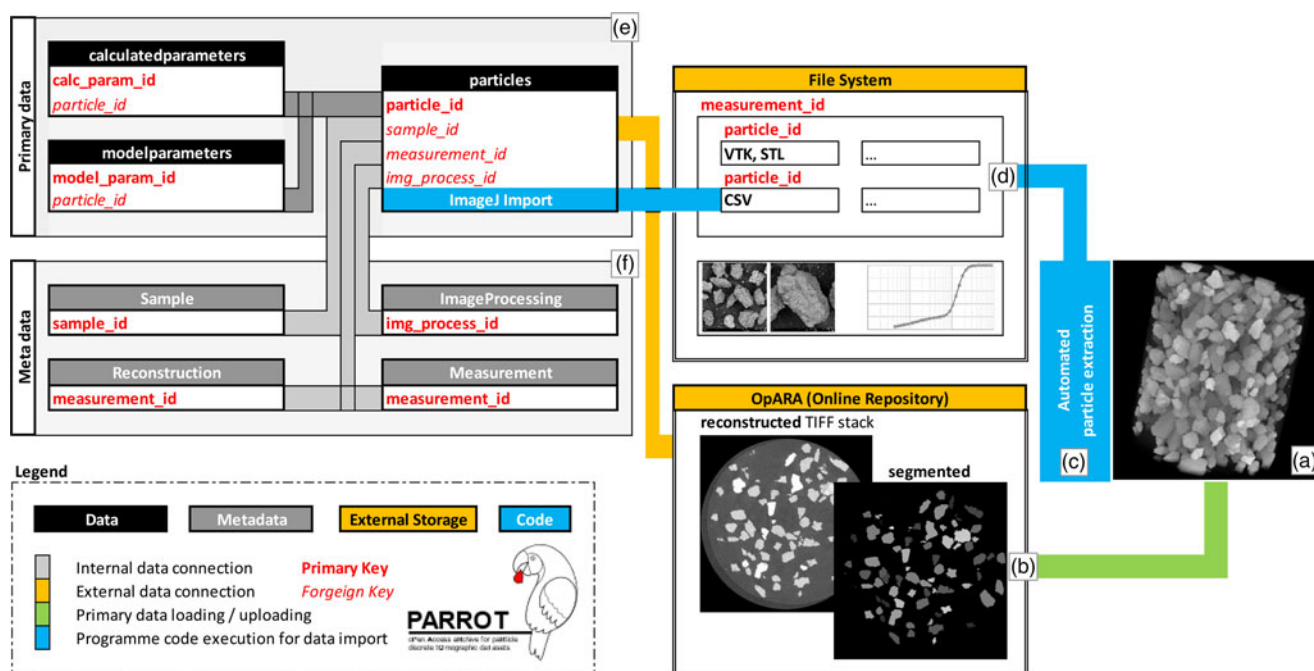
Primary data

calculatedparameters
calc_param_id
particle_id

modelparameters
model_param_id
particle_id

particles
particle_id
sample_id
measurement_id
img_process_id
ImageJ Import

(e)

File System
measurement_id
particle_id
VTK, STL
...
particle_id
CSV
...
(d)

Meta data

Sample
sample_id

ImageProcessing
img_process_id

Reconstruction
measurement_id

Measurement
measurement_id

(f)

Automated particle extraction
(c)
(a)

OpARA (Online Repository)
reconstructed TIFF stack
segmented
(b)

Legend
Data
Metadata
External Storage
Code
Internal data connection
Primary Key
External data connection
Forgeign Key
Primary data loading / uploading
Programme code execution for data import

PARROT
oPen Access archive for particle discrete tomographic datasets